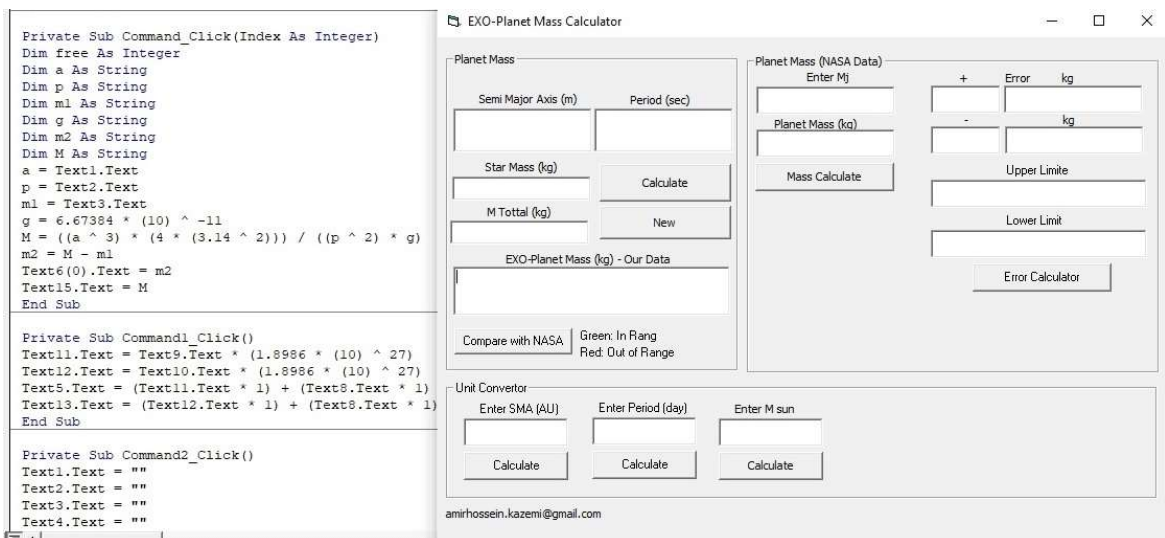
Private Sub Command_Click(Index As Integer)
Dim free As Integer
Dim a As String
Dim p As String
Dim m1 As String
Dim g As String
Dim m2 As String
Dim M As String
a = Text1.Text
p = Text2.Text
m1 = Text3.Text
g = 6.67384 * (10) ^ -11
M = ((a ^ 3) * (4 * (3.14 ^ 2))) / ((p ^ 2) * g)
m2 = M - m1
Text6(0).Text = m2
Text15.Text = M
End Sub

Private Sub Command1_Click()
Text11.Text = Text9.Text * (1.8986 * (10) ^ 27)
Text12.Text = Text10.Text * (1.8986 * (10) ^ 27)
Text5.Text = (Text11.Text * 1) + (Text8.Text * 1)
Text13.Text = (Text12.Text * 1) + (Text8.Text * 1)
End Sub

Private Sub Command2_Click()
Text1.Text = ""
Text2.Text = ""
Text3.Text = ""
Text4.Text = ""

EXO-Planet Mass Calculator

Planet Mass
Semi Major Axis (m)
Period (sec)
Star Mass (kg)
Calculate
M Tottal (kg)
New
EXO-Planet Mass (kg) - Our Data
Compare with NASA
Green: In Rang
Red: Out of Range

Planet Mass (NASA Data)
Enter Mj
+
Error
kg
Planet Mass (kg)
-
kg
Mass Calculate
Upper Limite
Lower Limit
Error Calculator

Unit Convertor
Enter SMA (AU)
Enter Period (day)
Enter M sun
Calculate
Calculate
Calculate

amirhossein.kazemi@gmail.com